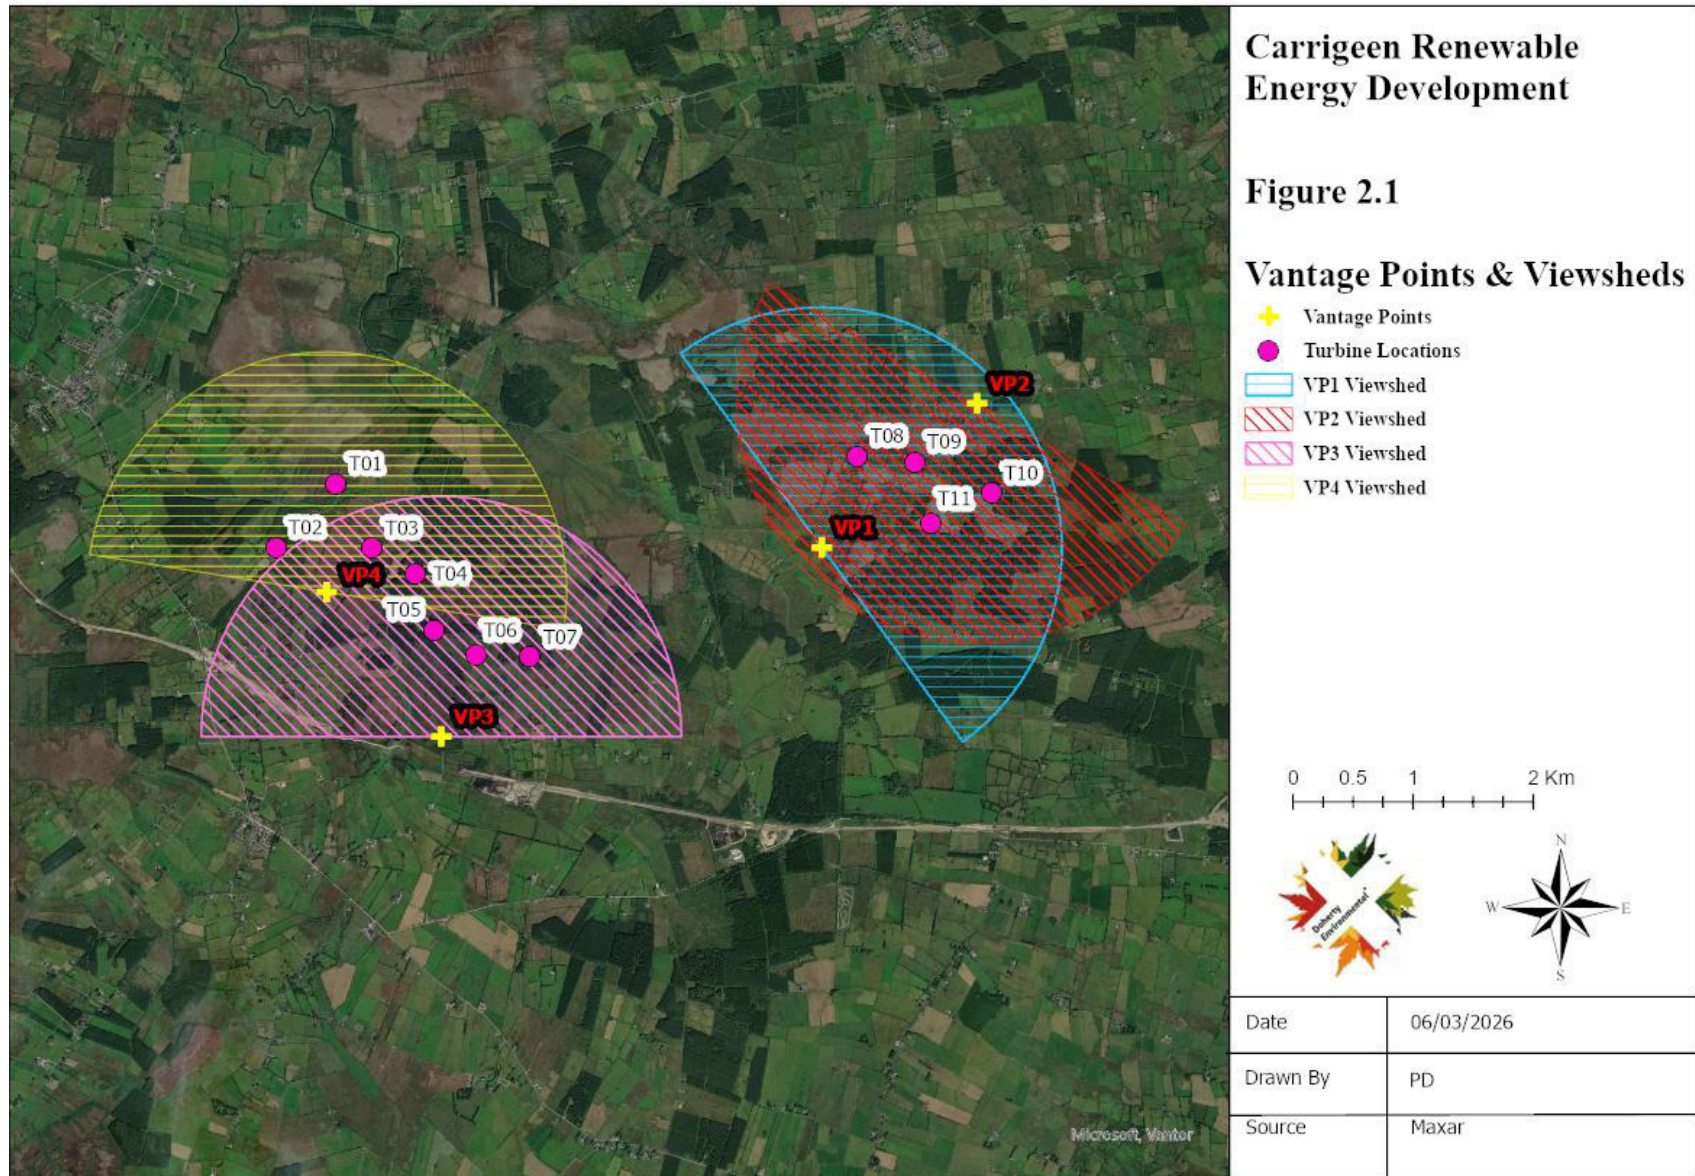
VP2
T08
T09
T10
T11
VP1
T01
T02
T03
VP4
T04
T05
T06
T07
VP3
Microsoft, Vantor

Carrigeen Renewable Energy Development

Figure 2.1

Vantage Points & Viewsheds

Vantage Points
Turbine Locations
VP1 Viewshed
VP2 Viewshed
VP3 Viewshed
VP4 Viewshed

0 0.5 1 2 Km

Doherty Environmental

N
W
E
S

| Date | 06/03/2026 |
|---|---|
| Drawn By | PD |
| Source | Maxar |